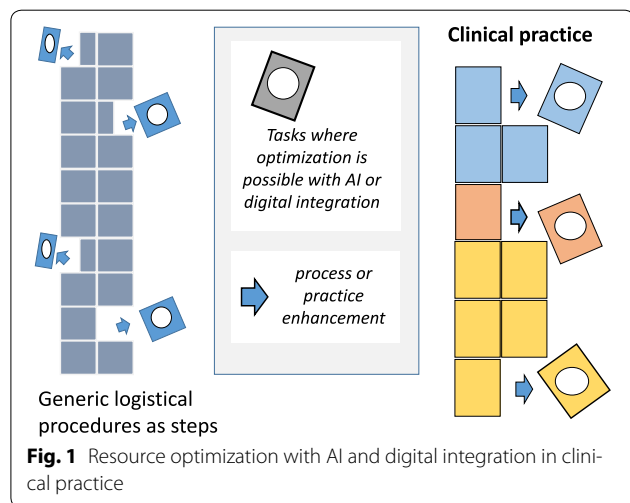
Clinical practice

Tasks where optimization is possible with AI or digital integration

process or practice enhancement

Generic logistical procedures as steps

**Fig. 1** Resource optimization with AI and digital integration in clinical practice